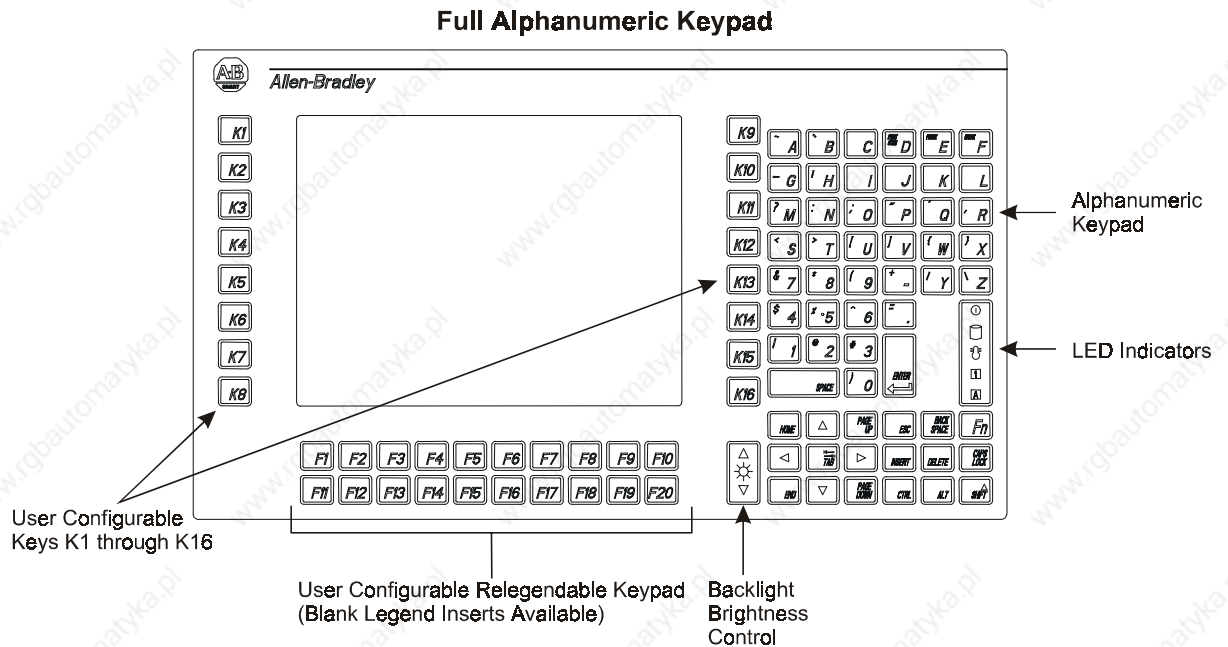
Full Alphanumeric Keypad

Allen-Bradley

K1
K2
K3
K4
K5
K6
K7
K8

K9
K10
K11
K12
K13
K14
K15
K16

A B C D E F
G H I J K L
M N O P Q R
S T U V W X
7 8 9 Y Z
4 5 6 .
1 2 3
SPACE 0 ENTER

HOME PAGE UP ESC BACK SPACE Fn
TAB INSERT DELETE CAPS LOCK
END PAGE DOWN CTRL ALT SHIFT

F1 F2 F3 F4 F5 F6 F7 F8 F9 F10
F11 F12 F13 F14 F15 F16 F17 F18 F19 F20

Alphanumeric Keypad

LED Indicators

User Configurable Keys K1 through K16

User Configurable Relegendable Keypad (Blank Legend Inserts Available)

Backlight Brightness Control

www.rgbautomatyka.pl